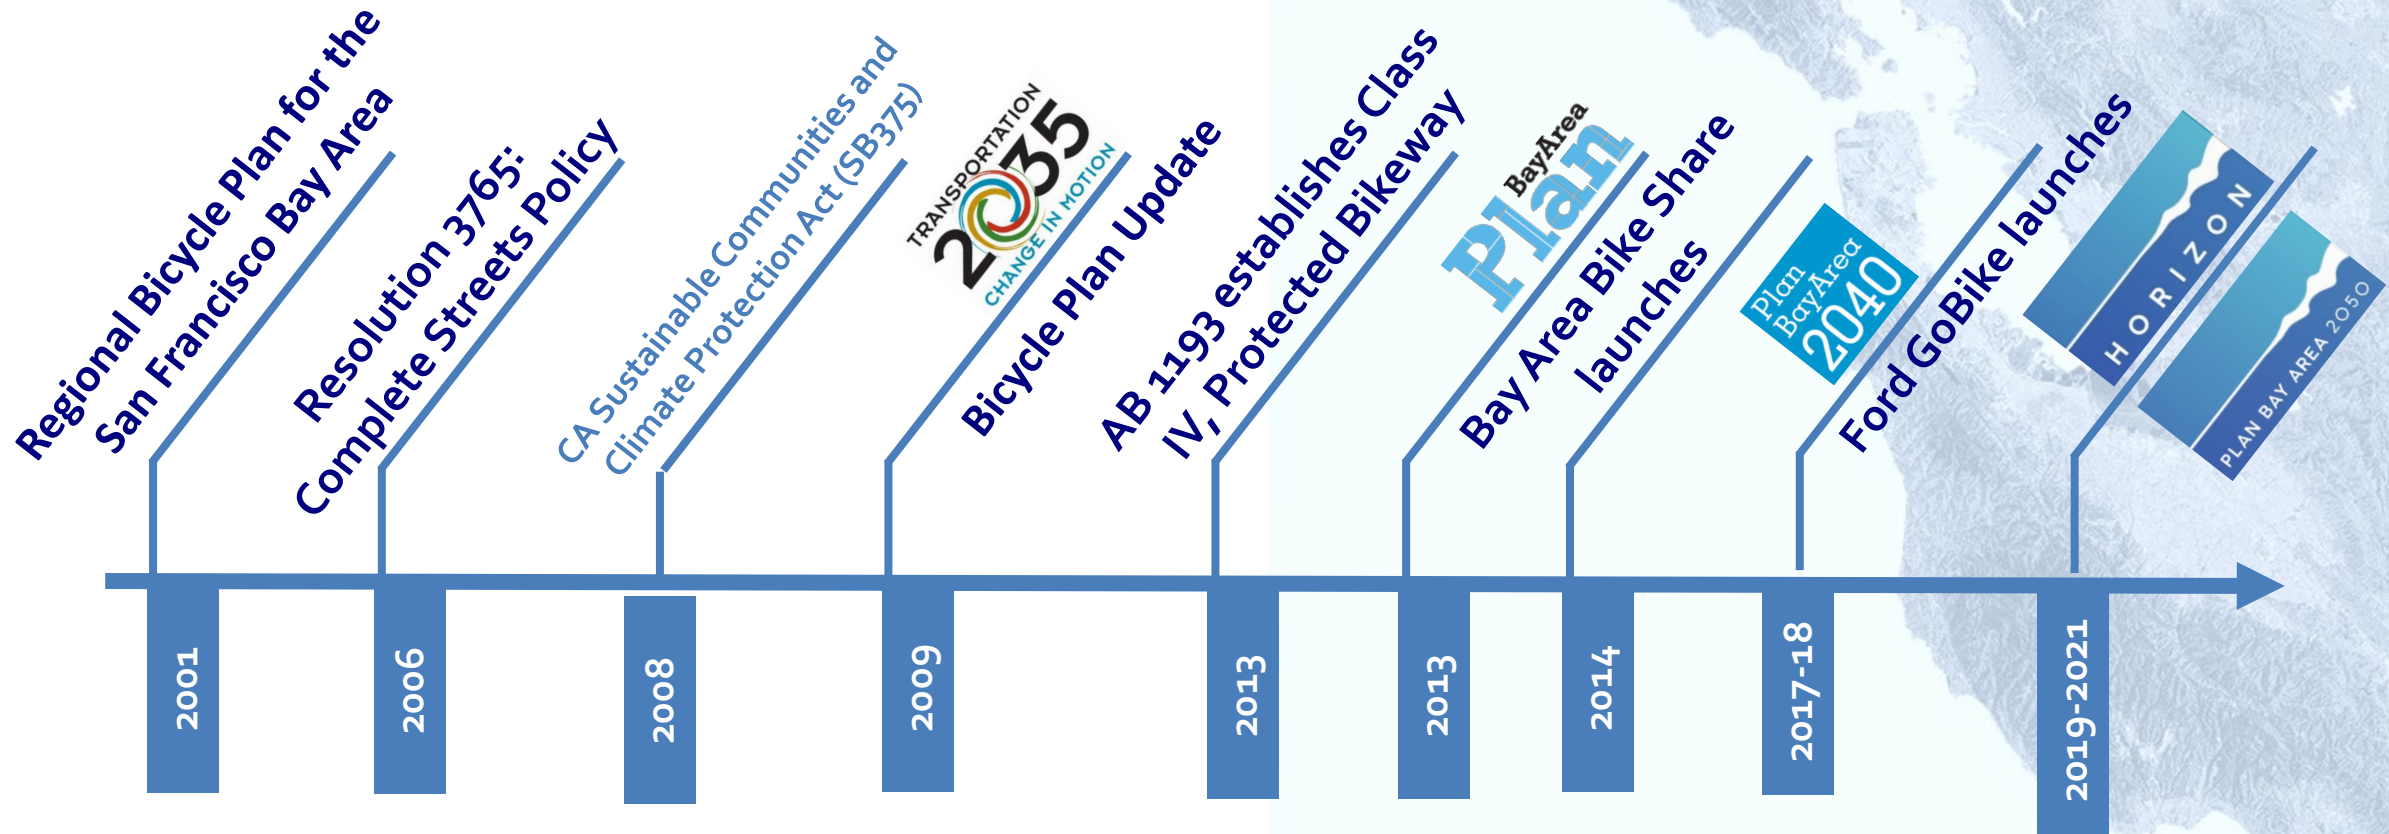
Regional Bicycle Plan for the San Francisco Bay Area

2001

Resolution 3765: Complete Streets Policy

2006

CA Sustainable Communities and Climate Protection Act (SB375)

2008

TRANSPORTATION 2035 CHANGE IN MOTION

Bicycle Plan Update

2009

AB 1193 establishes Class IV, Protected Bikeway

2013

BayArea Plan

2013

Bay Area Bike Share launches

2014

Plan Bay Area 2040

2017-18

Ford GoBike launches

HORIZON

PLAN BAY AREA 2050

2019-2021